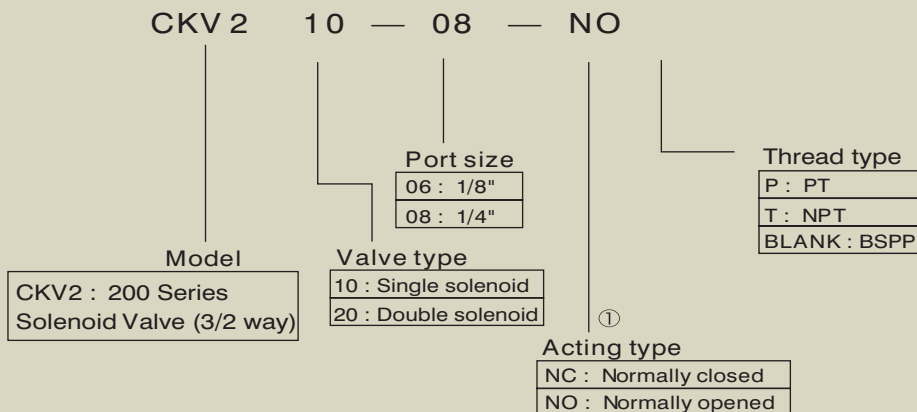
CKV2 10 — 08 — NO

Port size
| 06 : 1/8" |
|---|
| 08 : 1/4" |

Thread type
| P : PT |
|---|
| T : NPT |
| BLANK : BSPP |

Model
CKV2 : 200 Series
Solenoid Valve (3/2 way)

Valve type
| 10 : Single solenoid |
|---|
| 20 : Double solenoid |

①

Acting type
| NC : Normally closed |
|---|
| NO : Normally opened |